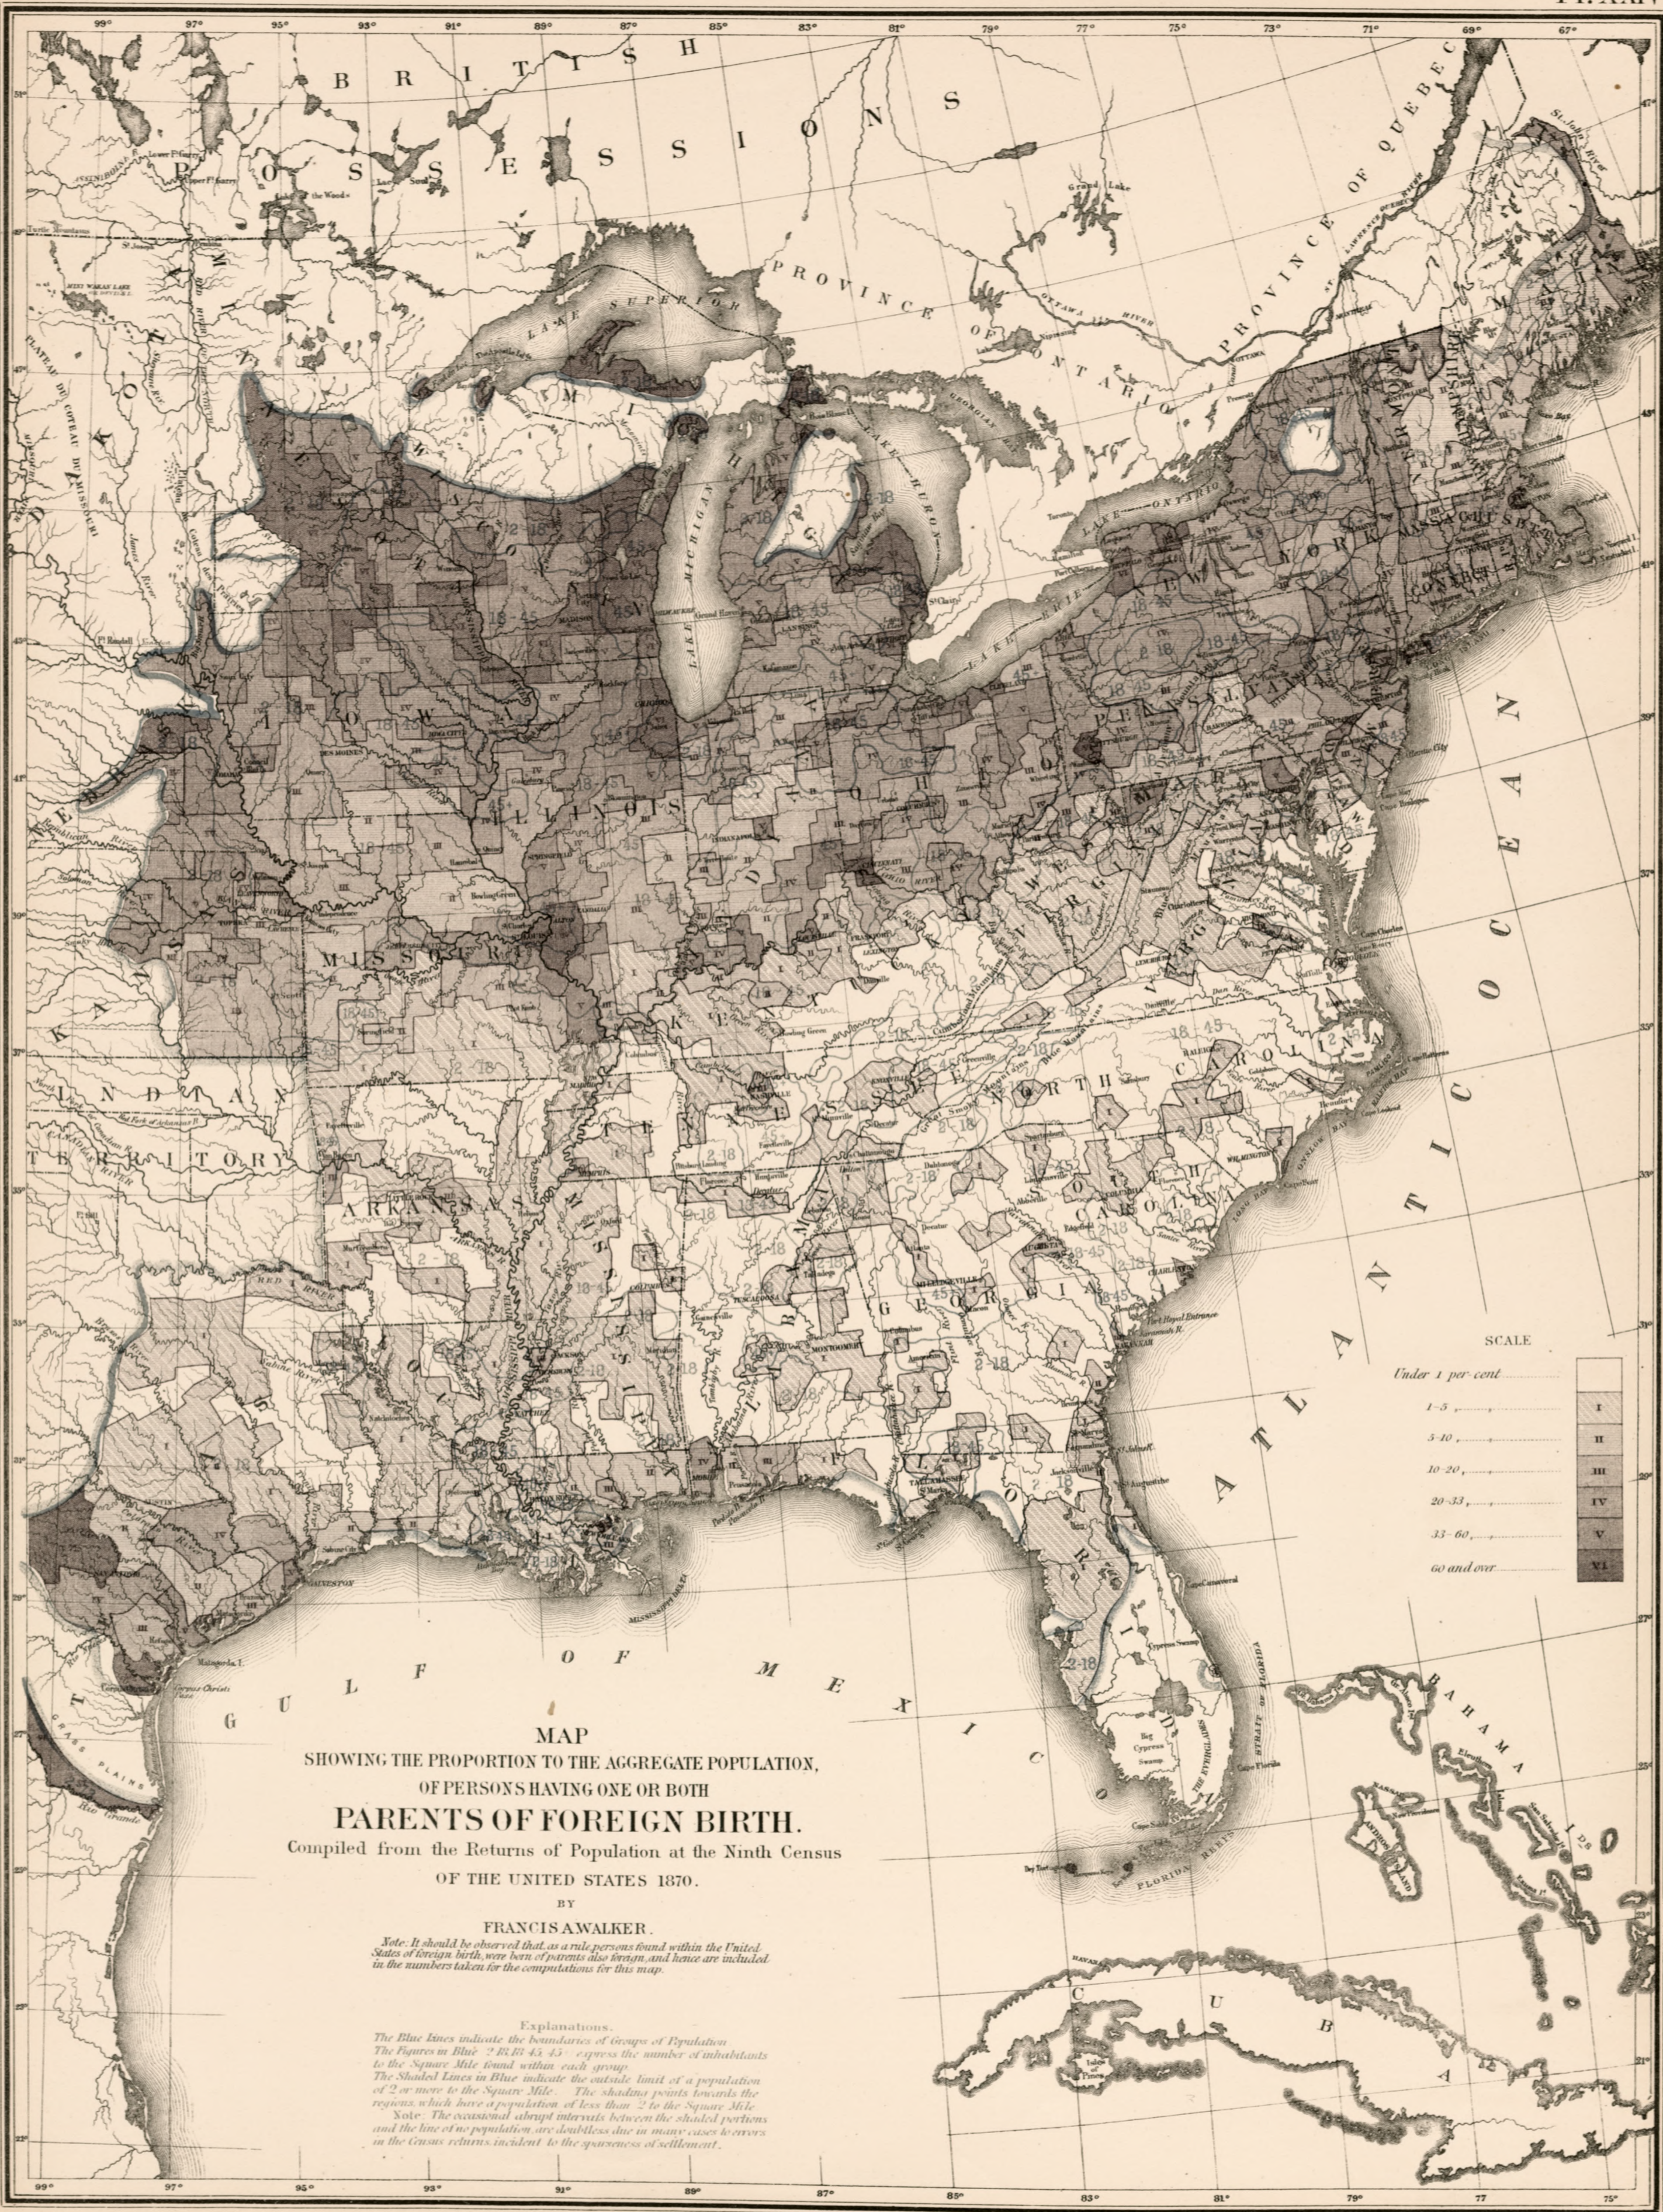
MAP
SHOWING THE PROPORTION TO THE AGGREGATE POPULATION,
OF PERSONS HAVING ONE OR BOTH
PARENTS OF FOREIGN BIRTH.
Compiled from the Returns of Population at the Ninth Census
OF THE UNITED STATES 1870.
BY
FRANCIS A. WALKER.

Note: It should be observed that, as a rule persons found within the United States of foreign birth, were born of parents also foreign, and hence are included in the numbers taken for the computations for this map.

Explanations.
The Blue lines indicate the boundaries of Groups of Population
The Figures in Blue 2, 18, 18, 45, 45 express the number of inhabitants to the Square Mile found within each group
The Shaded Lines in Blue indicate the outside limit of a population of 2 or more to the Square Mile. The shading points towards the regions which have a population of less than 2 to the Square Mile
Note. The occasional abrupt intervals between the shaded portions and the line of no population are doubtless due in many cases to errors in the Census returns incident to the sparseness of settlement.

SCALE
Under 1 per cent
1-5 I
5-10 II
10-20 III
20-35 IV
35-60 V
60 and over VI

BRITISH POSSESSIONS
PROVINCE OF ONTARIO
PROVINCE OF QUEBEC
LAKE SUPERIOR
LAKE MICHIGAN
LAKE HURON
LAKE ERIE
LAKE ONTARIO
MINNESOTA
WISCONSIN
MICHIGAN
IOWA
ILLINOIS
INDIANA
OHIO
PENNSYLVANIA
NEW YORK
VERMONT
NEW HAMPSHIRE
MAINE
MASSACHUSETTS
CONNECTICUT
NEBRASKA
KANSAS
MISSOURI
KENTUCKY
WEST VIRGINIA
VIRGINIA
NORTH CAROLINA
SOUTH CAROLINA
TENNESSEE
GEORGIA
ALABAMA
MISSISSIPPI
ARKANSAS
LOUISIANA
TEXAS
FLORIDA
INDIAN TERRITORY
DAKOTA
ATLANTIC OCEAN
GULF OF MEXICO
CUBA
BAHAMA IS.
99° 97° 95° 93° 91° 89° 87° 85° 83° 81° 79° 77° 75° 73° 71° 69° 67°
99° 97° 95° 93° 91° 89° 87° 85° 83° 81° 79° 77° 75°